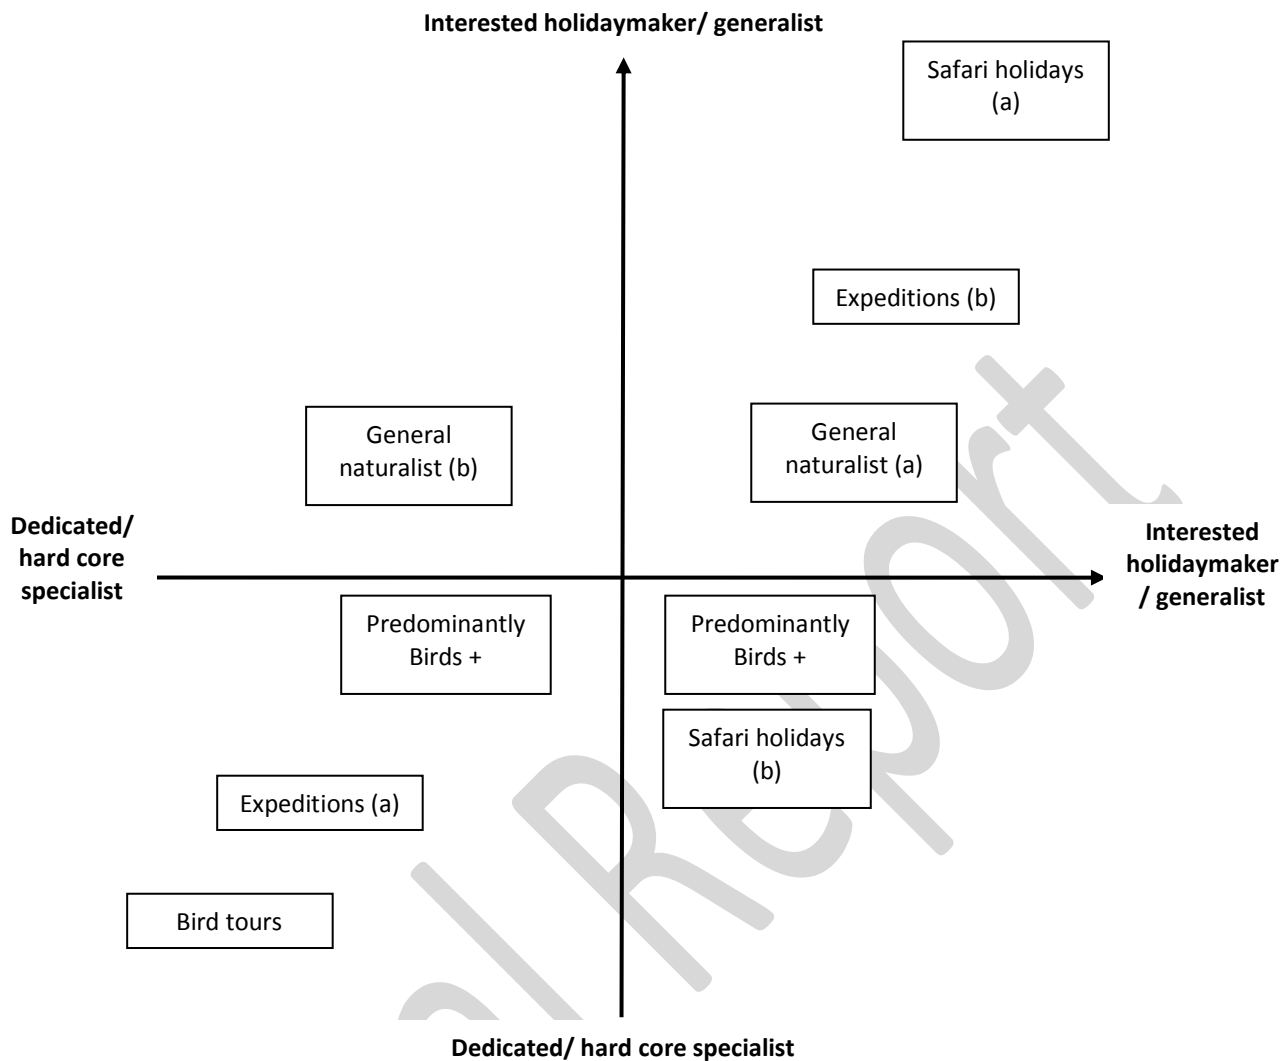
Interested holidaymaker/ generalist

Safari holidays (a)

Expeditions (b)

General naturalist (b)

General naturalist (a)

Dedicated/ hard core specialist

Interested holidaymaker / generalist

Predominantly Birds +

Predominantly Birds +

Safari holidays (b)

Expeditions (a)

Bird tours

Dedicated/ hard core specialist